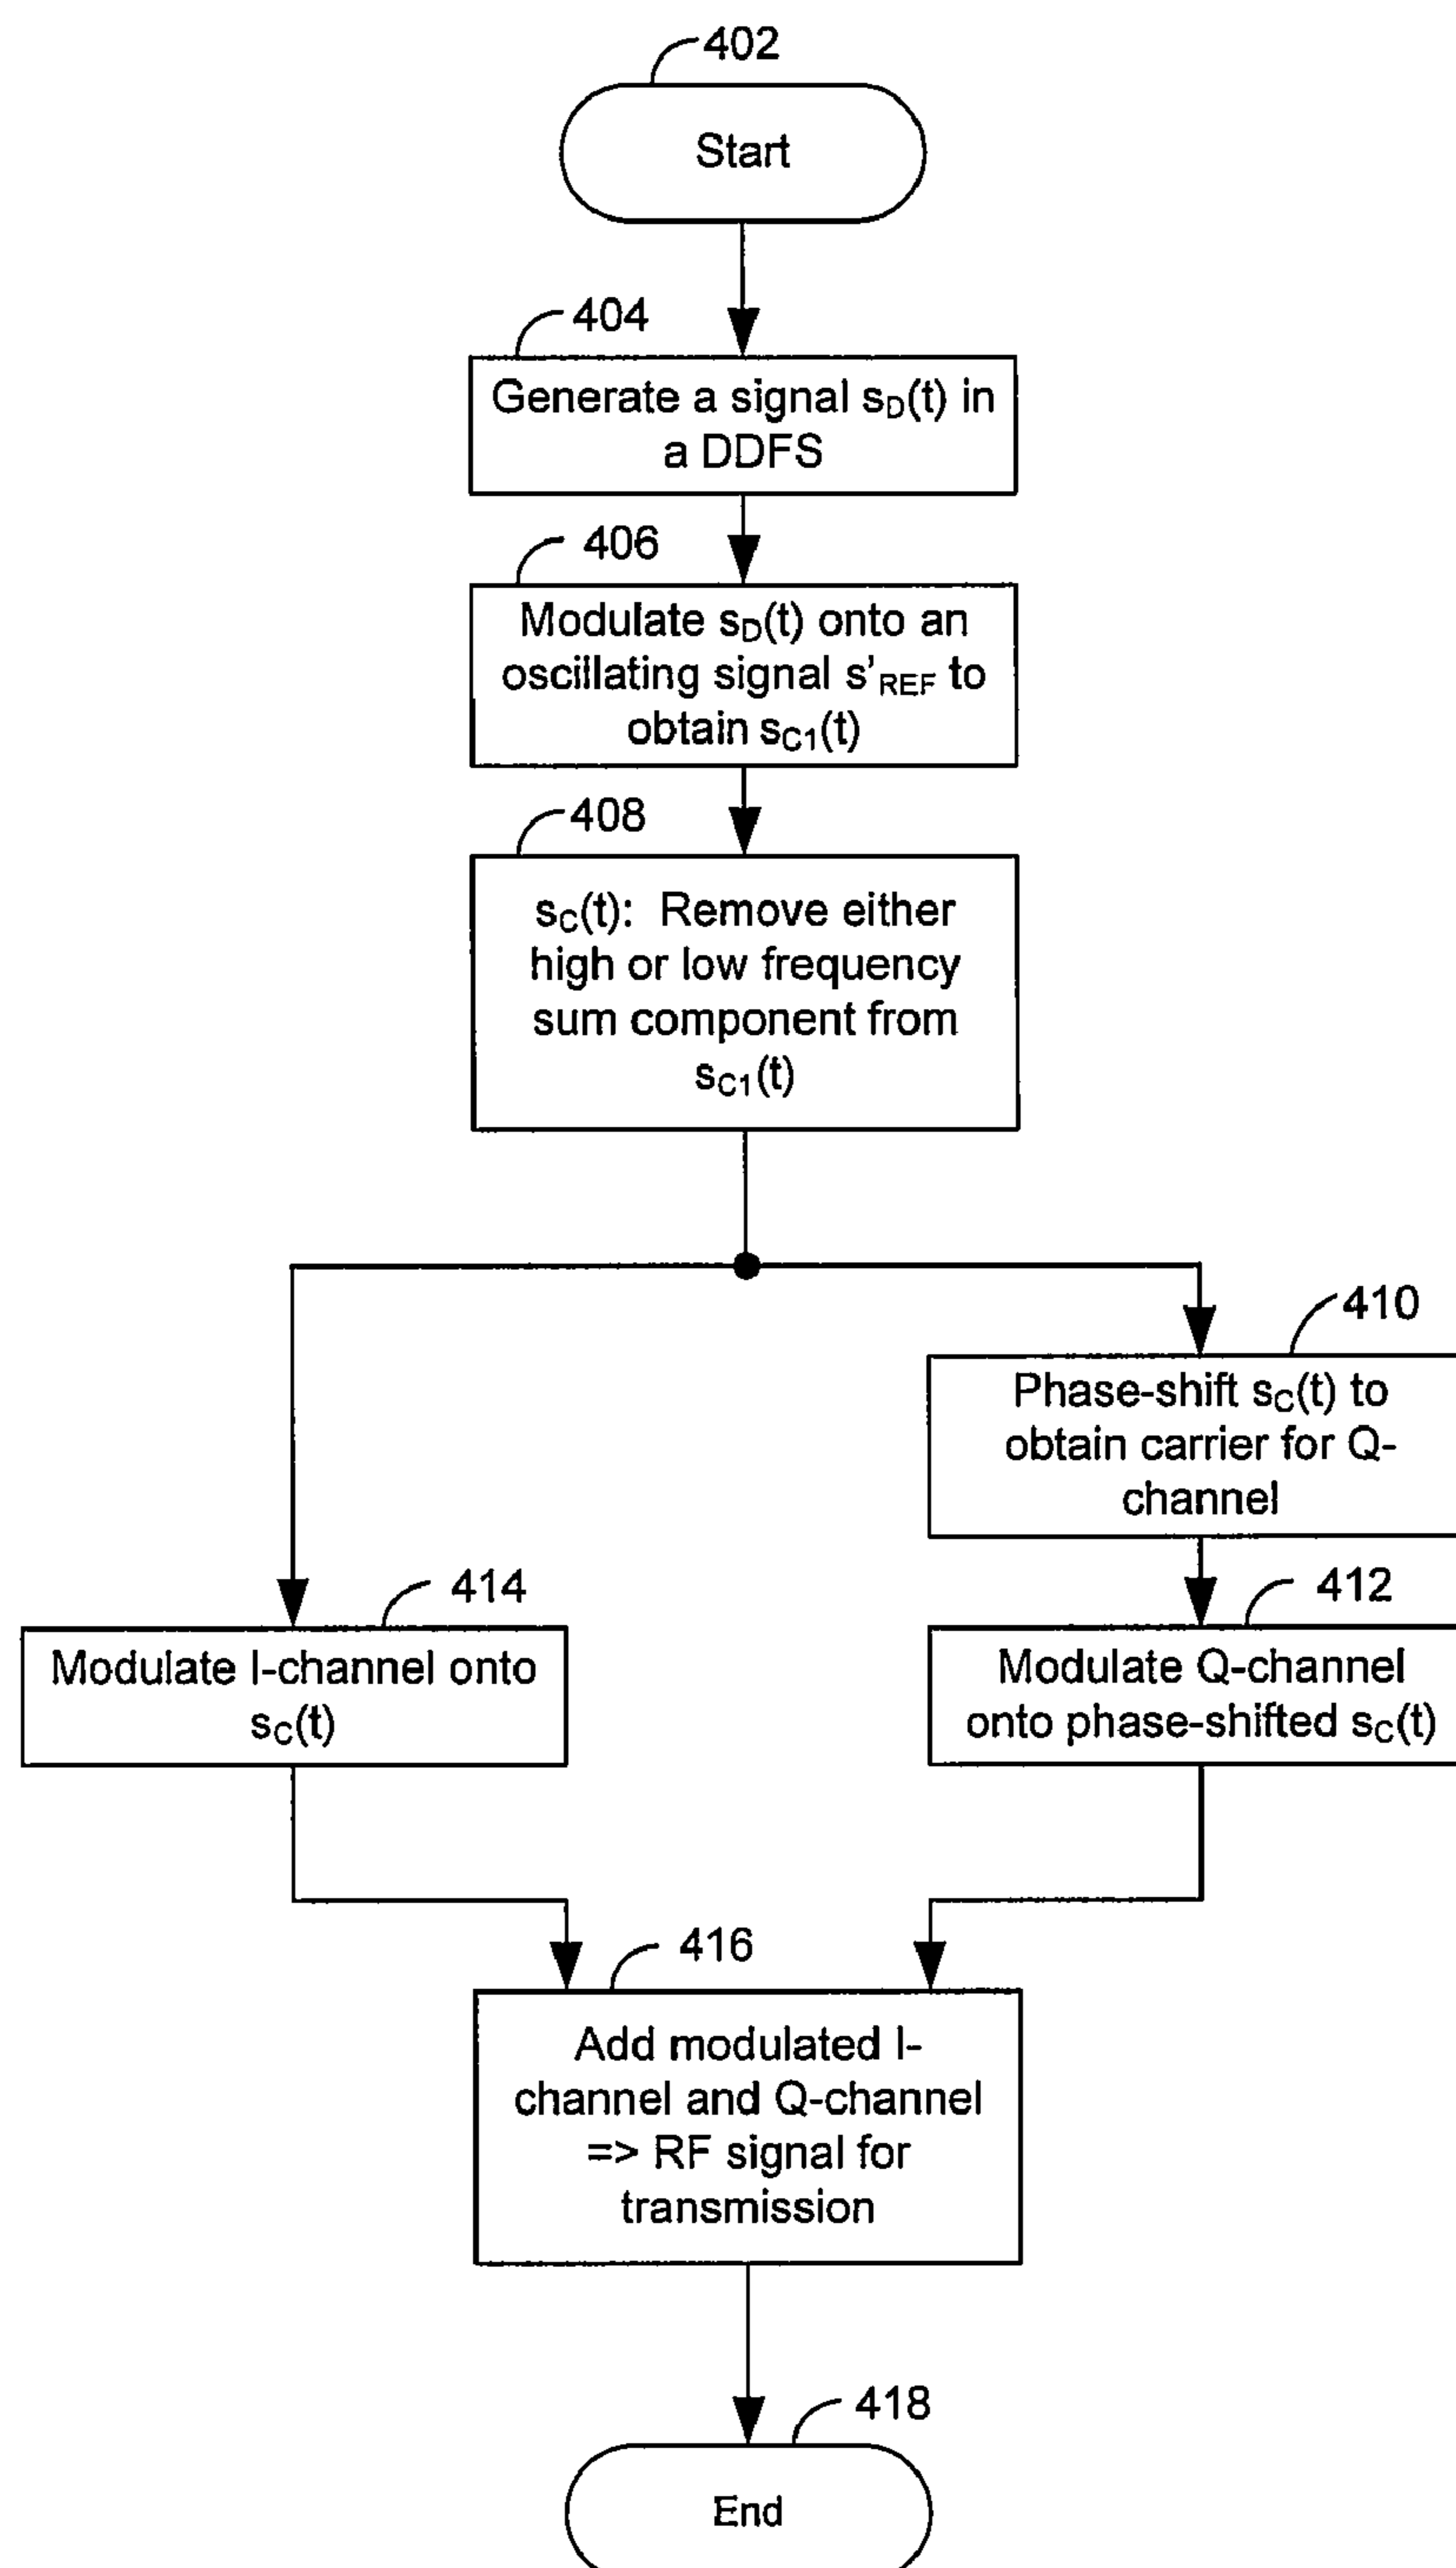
402

Start

404

Generate a signal $s_D(t)$ in a DDFS

406

Modulate $s_D(t)$ onto an oscillating signal $s'_{REF}$ to obtain $s_{C1}(t)$

408

$s_C(t)$: Remove either high or low frequency sum component from $s_{C1}(t)$

410

Phase-shift $s_C(t)$ to obtain carrier for Q-channel

414

Modulate I-channel onto $s_C(t)$

412

Modulate Q-channel onto phase-shifted $s_C(t)$

416

Add modulated I-channel and Q-channel => RF signal for transmission

418

End